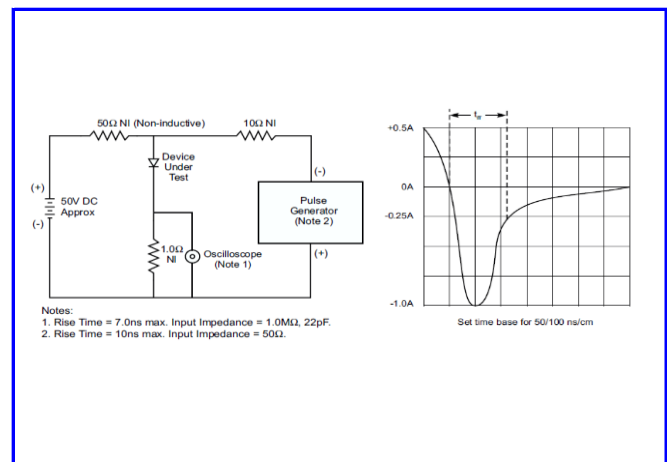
50Ω NI (Non-inductive)

10Ω NI

Device Under Test

(+)

50V DC Approx

(-)

(-)

Pulse Generator (Note 2)

(+)

1.0Ω NI

Oscilloscope (Note 1)

Notes:
1. Rise Time = 7.0ns max. Input Impedance = 1.0MΩ, 22pF.
2. Rise Time = 10ns max. Input Impedance = 50Ω.

$t_{rr}$

+0.5A

0A

-0.25A

-1.0A

Set time base for 50/100 ns/cm